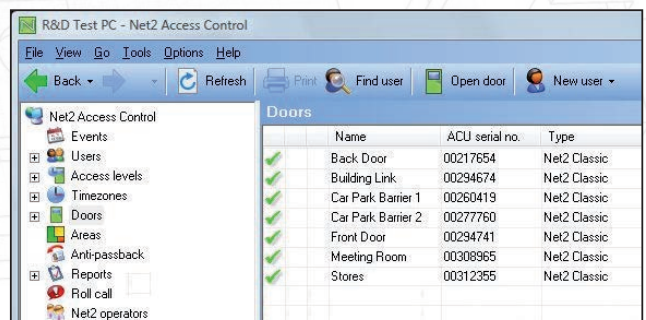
R&D Test PC - Net2 Access Control

File View Go Tools Options Help

Back Refresh Print Find user Open door New user

Net2 Access Control
Events
Users
Access levels
Timezones
Doors
Areas
Anti-passback
Reports
Roll call
Net2 operators

Doors

| Name | ACU serial no. | Type |
|---|---|---|
| Back Door | 00217654 | Net2 Classic |
| Building Link | 00294674 | Net2 Classic |
| Car Park Barrier 1 | 00260419 | Net2 Classic |
| Car Park Barrier 2 | 00277760 | Net2 Classic |
| Front Door | 00294741 | Net2 Classic |
| Meeting Room | 00308965 | Net2 Classic |
| Stores | 00312355 | Net2 Classic |